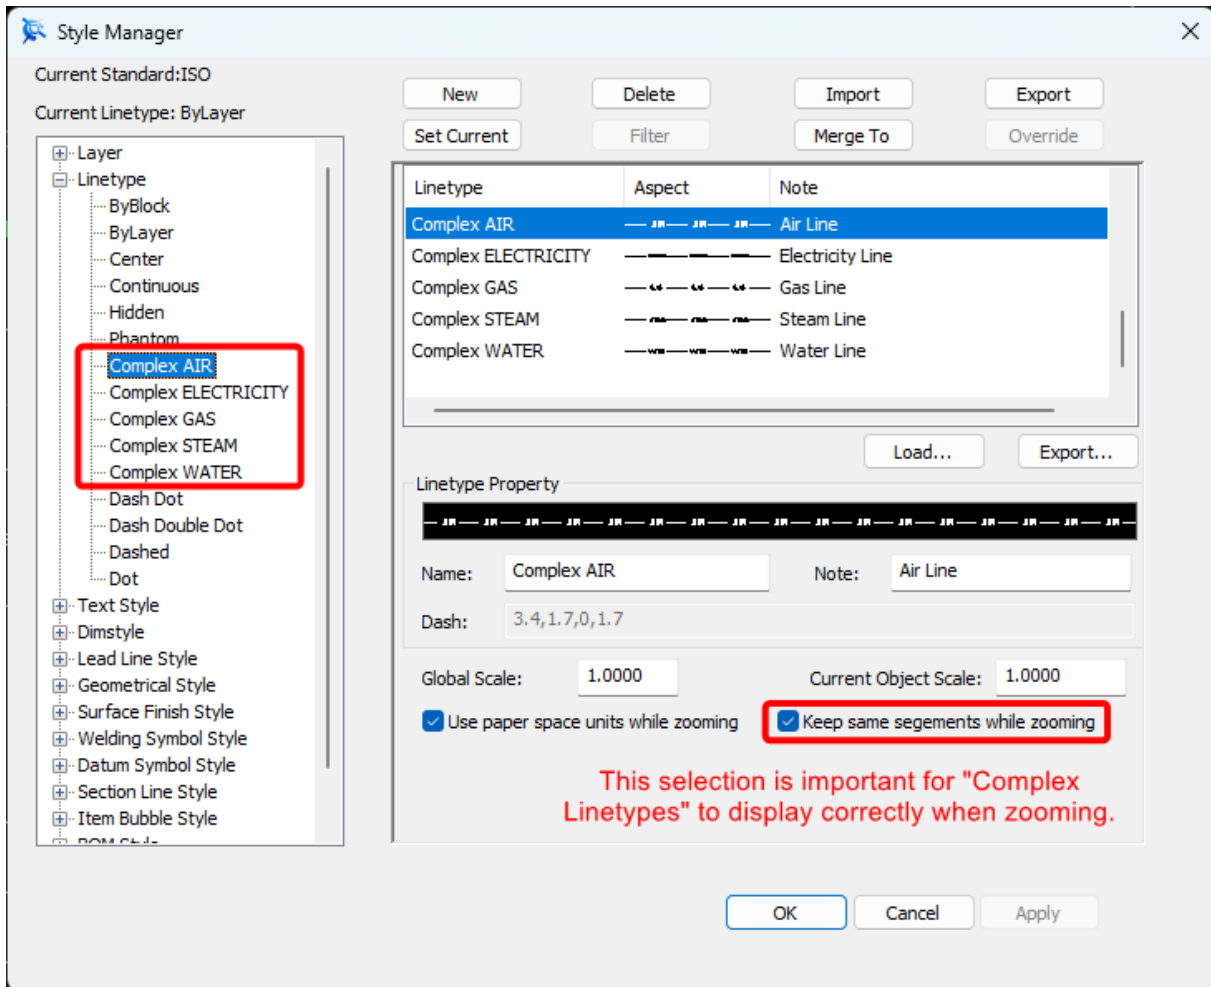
Style Manager

Current Standard:ISO

Current Linetype: ByLayer

Layer
Linetype
ByBlock
ByLayer
Center
Continuous
Hidden
Phantom
Complex AIR
Complex ELECTRICITY
Complex GAS
Complex STEAM
Complex WATER
Dash Dot
Dash Double Dot
Dashed
Dot
Text Style
Dimstyle
Lead Line Style
Geometrical Style
Surface Finish Style
Welding Symbol Style
Datum Symbol Style
Section Line Style
Item Bubble Style
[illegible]

New
Delete
Import
Export
Set Current
Filter
Merge To
Override

| Linetype | Aspect | Note |
|---|---|---|
| Complex AIR | — AIR — AIR — AIR — | Air Line |
| Complex ELECTRICITY | —— | Electricity Line |
| Complex GAS | — GAS — GAS — GAS — | Gas Line |
| Complex STEAM | — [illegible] — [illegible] — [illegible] — | Steam Line |
| Complex WATER | — WA — WA — WA — | Water Line |

Load...
Export...

Linetype Property

Name: Complex AIR
Note: Air Line
Dash: 3.4,1.7,0,1.7

Global Scale: 1.0000
Current Object Scale: 1.0000

Use paper space units while zooming
Keep same segements while zooming

This selection is important for "Complex Linetypes" to display correctly when zooming.

OK
Cancel
Apply